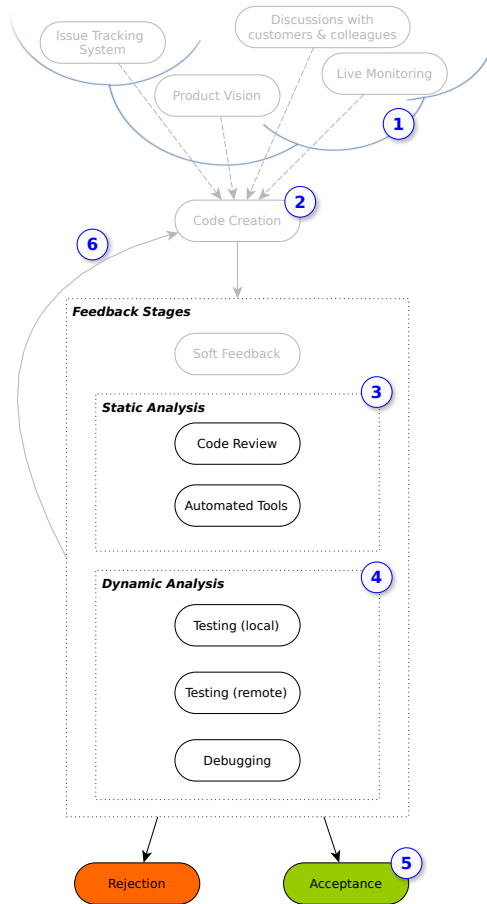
Issue Tracking System

Discussions with customers & colleagues

Product Vision

Live Monitoring

1

Code Creation

2

6

Feedback Stages

Soft Feedback

3

Static Analysis

Code Review

Automated Tools

4

Dynamic Analysis

Testing (local)

Testing (remote)

Debugging

Rejection

Acceptance

5